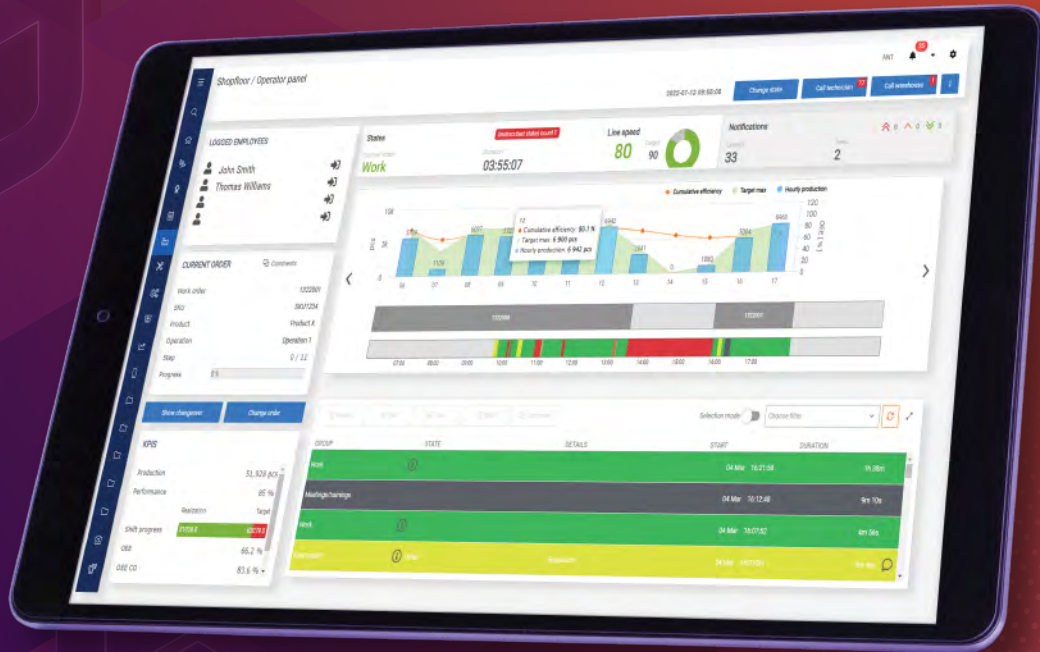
Shopfloor / Operator panel

ANT

2022-07-12 09:50:08

Change state

Call technician

Call warehouse

LOGGED EMPLOYEES

John Smith

Thomas Williams

States

Work

03:55:07

Line speed

80

90

Notifications

33

2

Cumulative efficiency

Target max

Hourly production

Cumulative efficiency: 80.1 %

Target max: 5 900 pcs

Hourly production: 6 942 pcs

CURRENT ORDER

Comments

Work order

SKU

Product

Product X

Operation

Operation 1

Step

0 / 12

Progress

Show changeover

Change order

KPIS

Production

51,928 pcs

Performance

85 %

Realization

Target

Shift progress

OEE

65.2 %

OEE CO

83.6 %

Selection mode

Choose filter

GROUP

STATE

DETAILS

START

DURATION

Work

04 Mar

16:21:58

1h 28m

Meetings/trainings

04 Mar

16:12:48

9m 10s

Work

04 Mar

16:07:52

4m 56s

Changeover